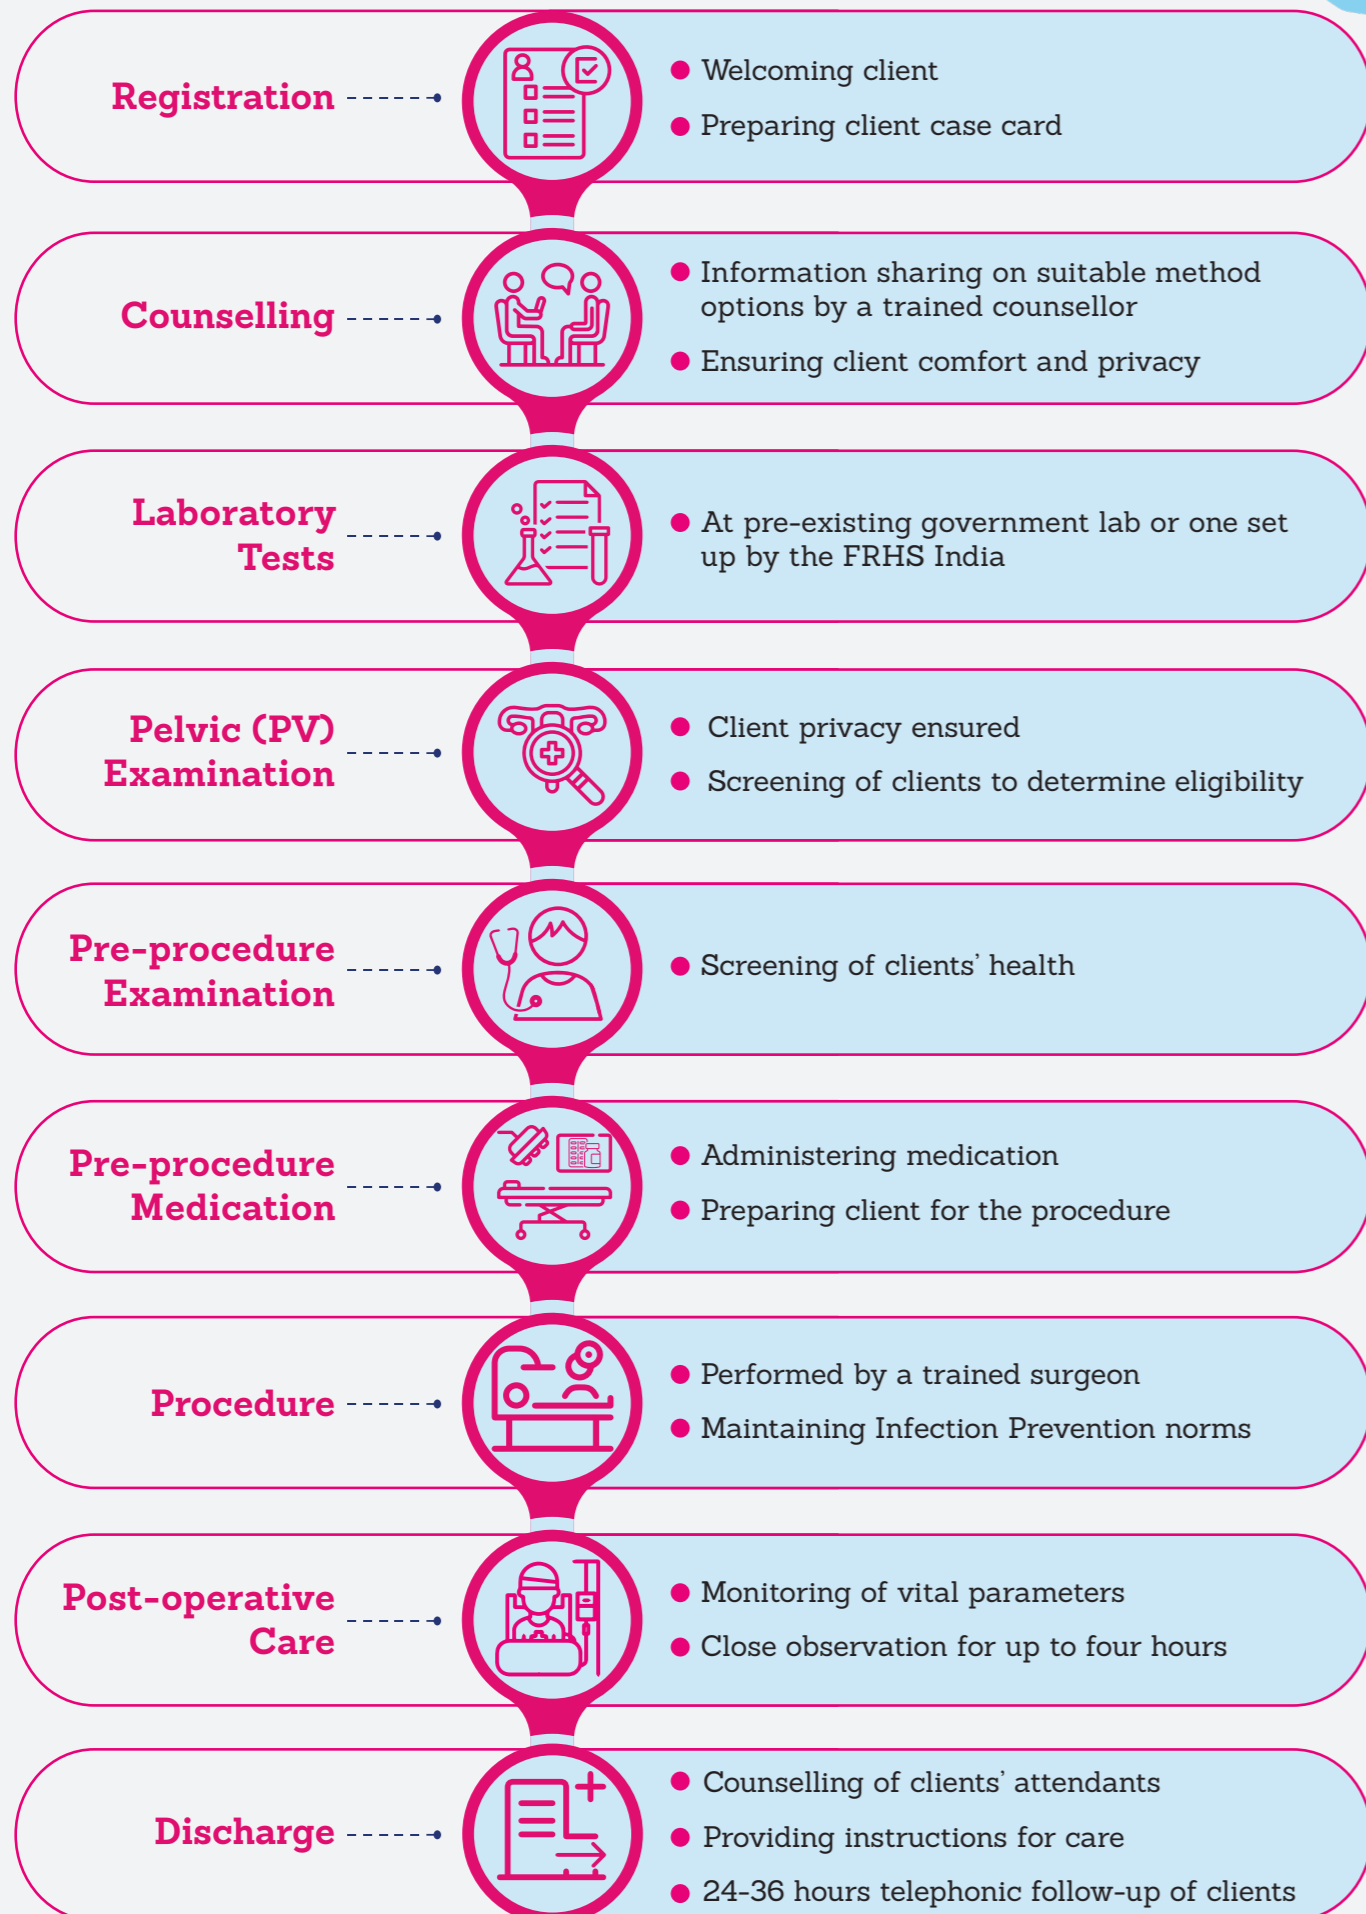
Registration

- Welcoming client
- Preparing client case card

Counselling

- Information sharing on suitable method options by a trained counsellor
- Ensuring client comfort and privacy

Laboratory Tests

- At pre-existing government lab or one set up by the FRHS India

Pelvic (PV) Examination

- Client privacy ensured
- Screening of clients to determine eligibility

Pre-procedure Examination

- Screening of clients' health

Pre-procedure Medication

- Administering medication
- Preparing client for the procedure

Procedure

- Performed by a trained surgeon
- Maintaining Infection Prevention norms

Post-operative Care

- Monitoring of vital parameters
- Close observation for up to four hours

Discharge

- Counselling of clients' attendants
- Providing instructions for care
- 24-36 hours telephonic follow-up of clients